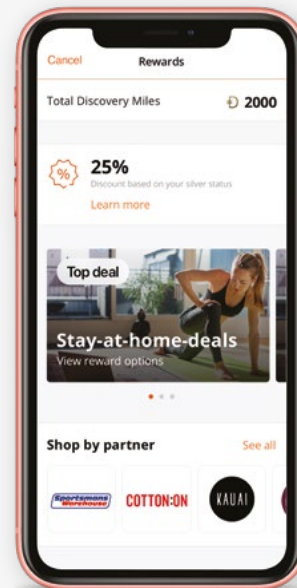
Cancel
Rewards

Total Discovery Miles
2000

25%
Discount based on your silver status
Learn more

Top deal
Stay-at-home-deals
View reward options

Shop by partner
See all

Sportsmans Warehouse
COTTON:ON
KAUAI